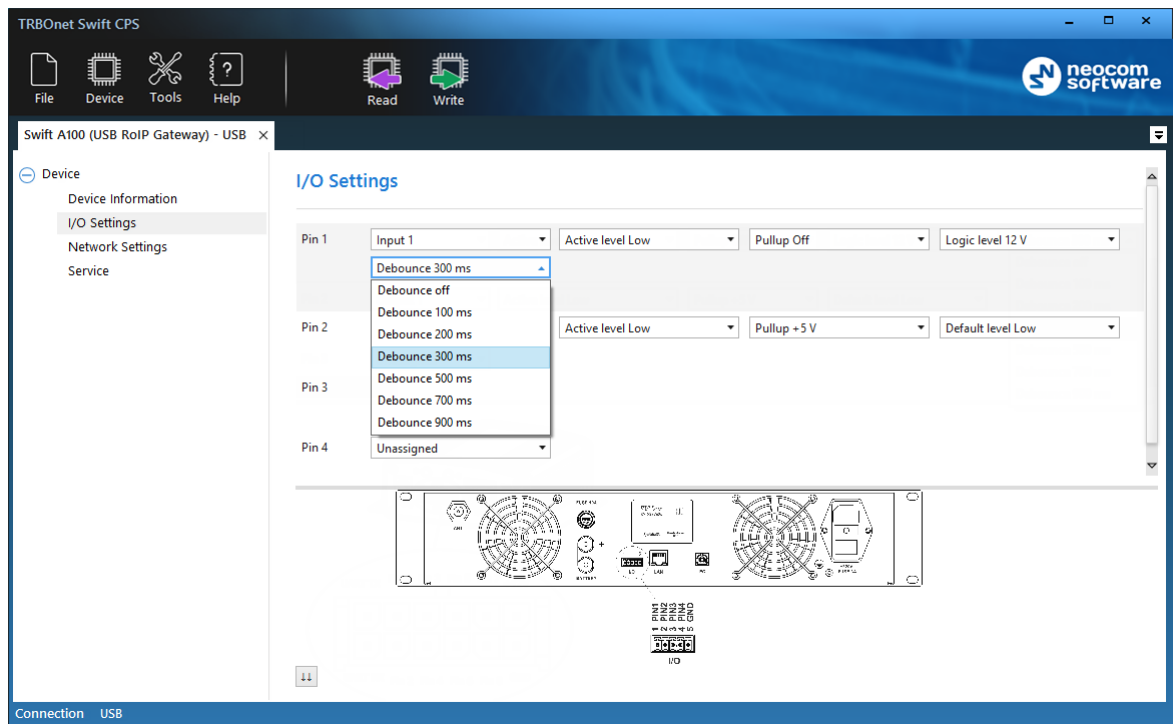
TRBOnet Swift CPS

File Device Tools Help Read Write

neocom software

Swift A100 (USB RoIP Gateway) - USB ×

Device
Device Information
I/O Settings
Network Settings
Service

I/O Settings

Pin 1 Input 1 Active level Low Pullup Off Logic level 12 V
Debounce 300 ms
Debounce off
Debounce 100 ms
Debounce 200 ms
Debounce 300 ms
Debounce 500 ms
Debounce 700 ms
Debounce 900 ms

Pin 2 Active level Low Pullup +5 V Default level Low

Pin 3

Pin 4 Unassigned

LAN

1 PIN1
2 PIN2
3 PIN3
4 PIN4
5 GND

I/O

Connection USB